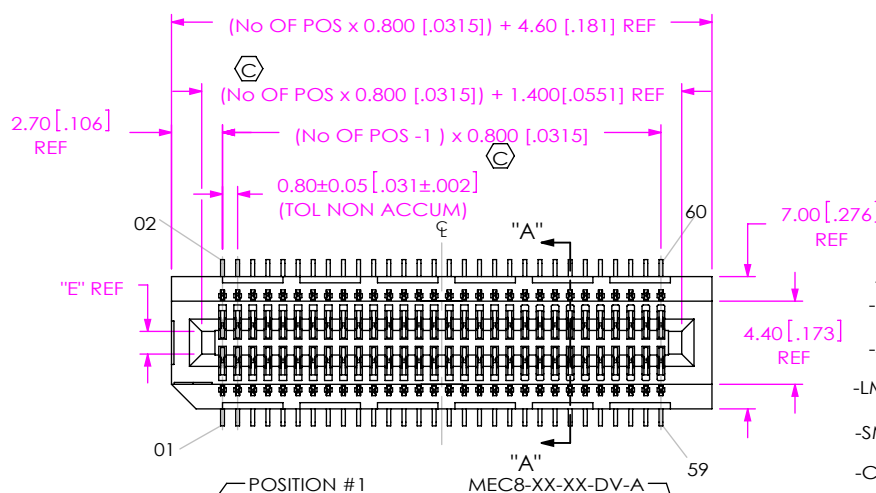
(No OF POS x 0.800 [.0315]) + 4.60 [.181] REF

C

(No OF POS x 0.800 [.0315]) + 1.400[.0551] REF

2.70 [.106] REF

(No OF POS -1 ) x 0.800 [.0315]

C

0.80±0.05 [.031±.002] (TOL NON ACCUM)

02

℄

"A"

60

7.00 [.276] REF

"E" REF

4.40 [.173] REF

-LN

-SN

01

"A"

59

-C

POSITION #1

MEC8-XX-XX-DV-A